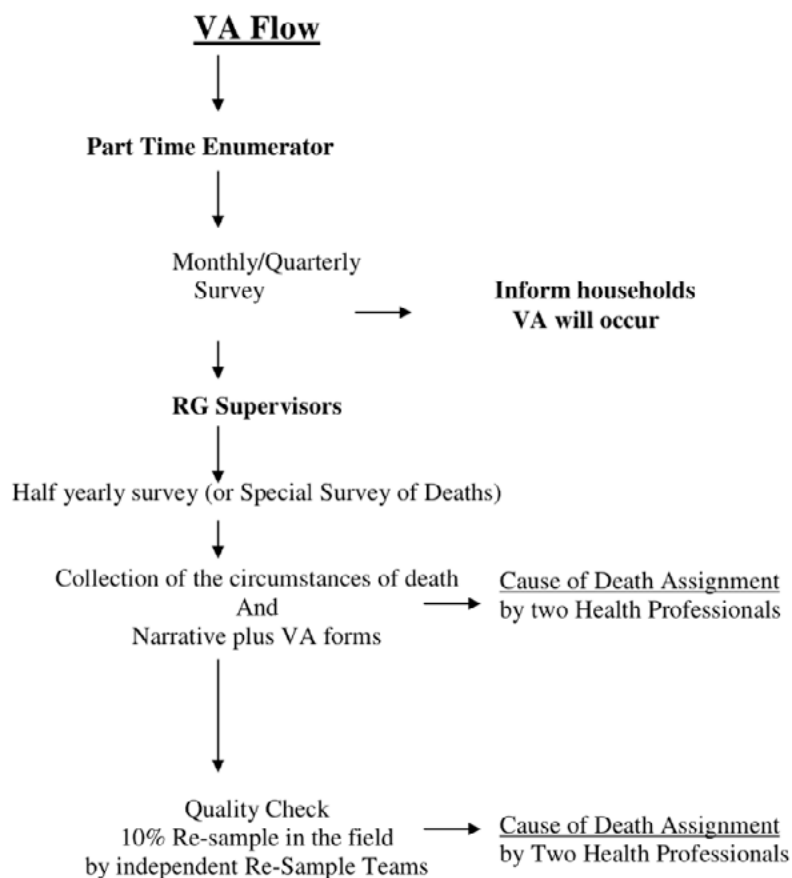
VA Flow

Part Time Enumerator

Monthly/Quarterly Survey

Inform households VA will occur

RG Supervisors

Half yearly survey (or Special Survey of Deaths)

Collection of the circumstances of death
And
Narrative plus VA forms

Cause of Death Assignment
by two Health Professionals

Quality Check
10% Re-sample in the field
by independent Re-Sample Teams

Cause of Death Assignment
by Two Health Professionals